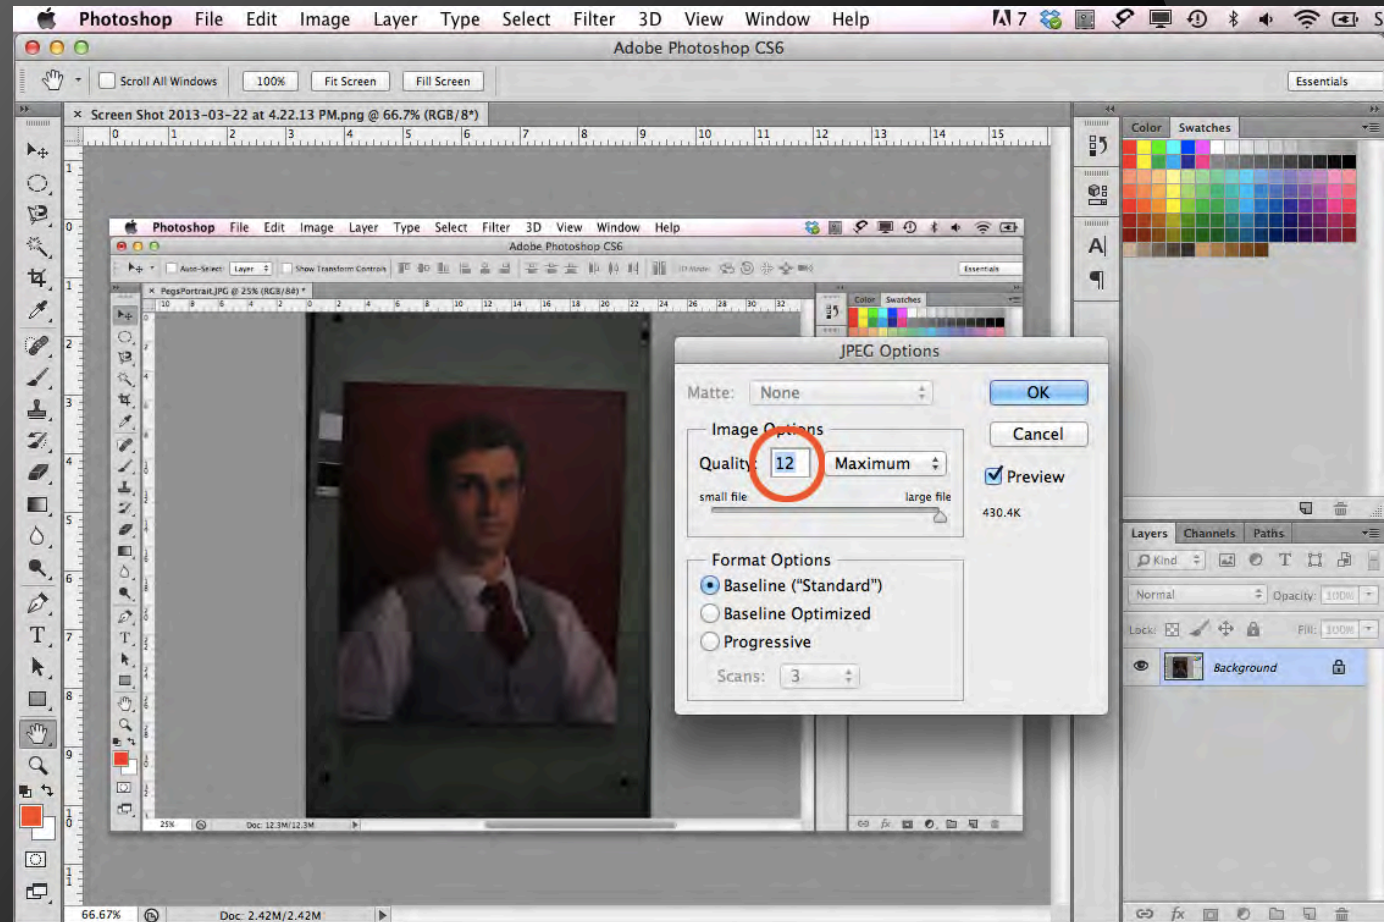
Photoshop File Edit Image Layer Type Select Filter 3D View Window Help

Adobe Photoshop CS6

Scroll All Windows 100% Fit Screen Fill Screen Essentials

Screen Shot 2013-03-22 at 4.22.13 PM.png @ 66.7% (RGB/8*)

0 1 2 3 4 5 6 7 8 9 10 11 12 13 14 15

Color Swatches

Photoshop File Edit Image Layer Type Select Filter 3D View Window Help

Adobe Photoshop CS6

Auto-Select: Layer Show Transform Controls Essentials

PegsPortrait.JPG @ 25% (RGB/8#)

Color Swatches

JPEG Options

Matte: None

OK

Cancel

Image Options

Quality: 12 Maximum

small file large file

Preview

430.4K

Format Options

Baseline ("Standard")

Baseline Optimized

Progressive

Scans: 3

Layers Channels Paths

Kind

Normal Opacity: 100%

Lock: Fill: 100%

Background

25% Doc: 12.3M/12.3M

66.67% Doc: 2.42M/2.42M